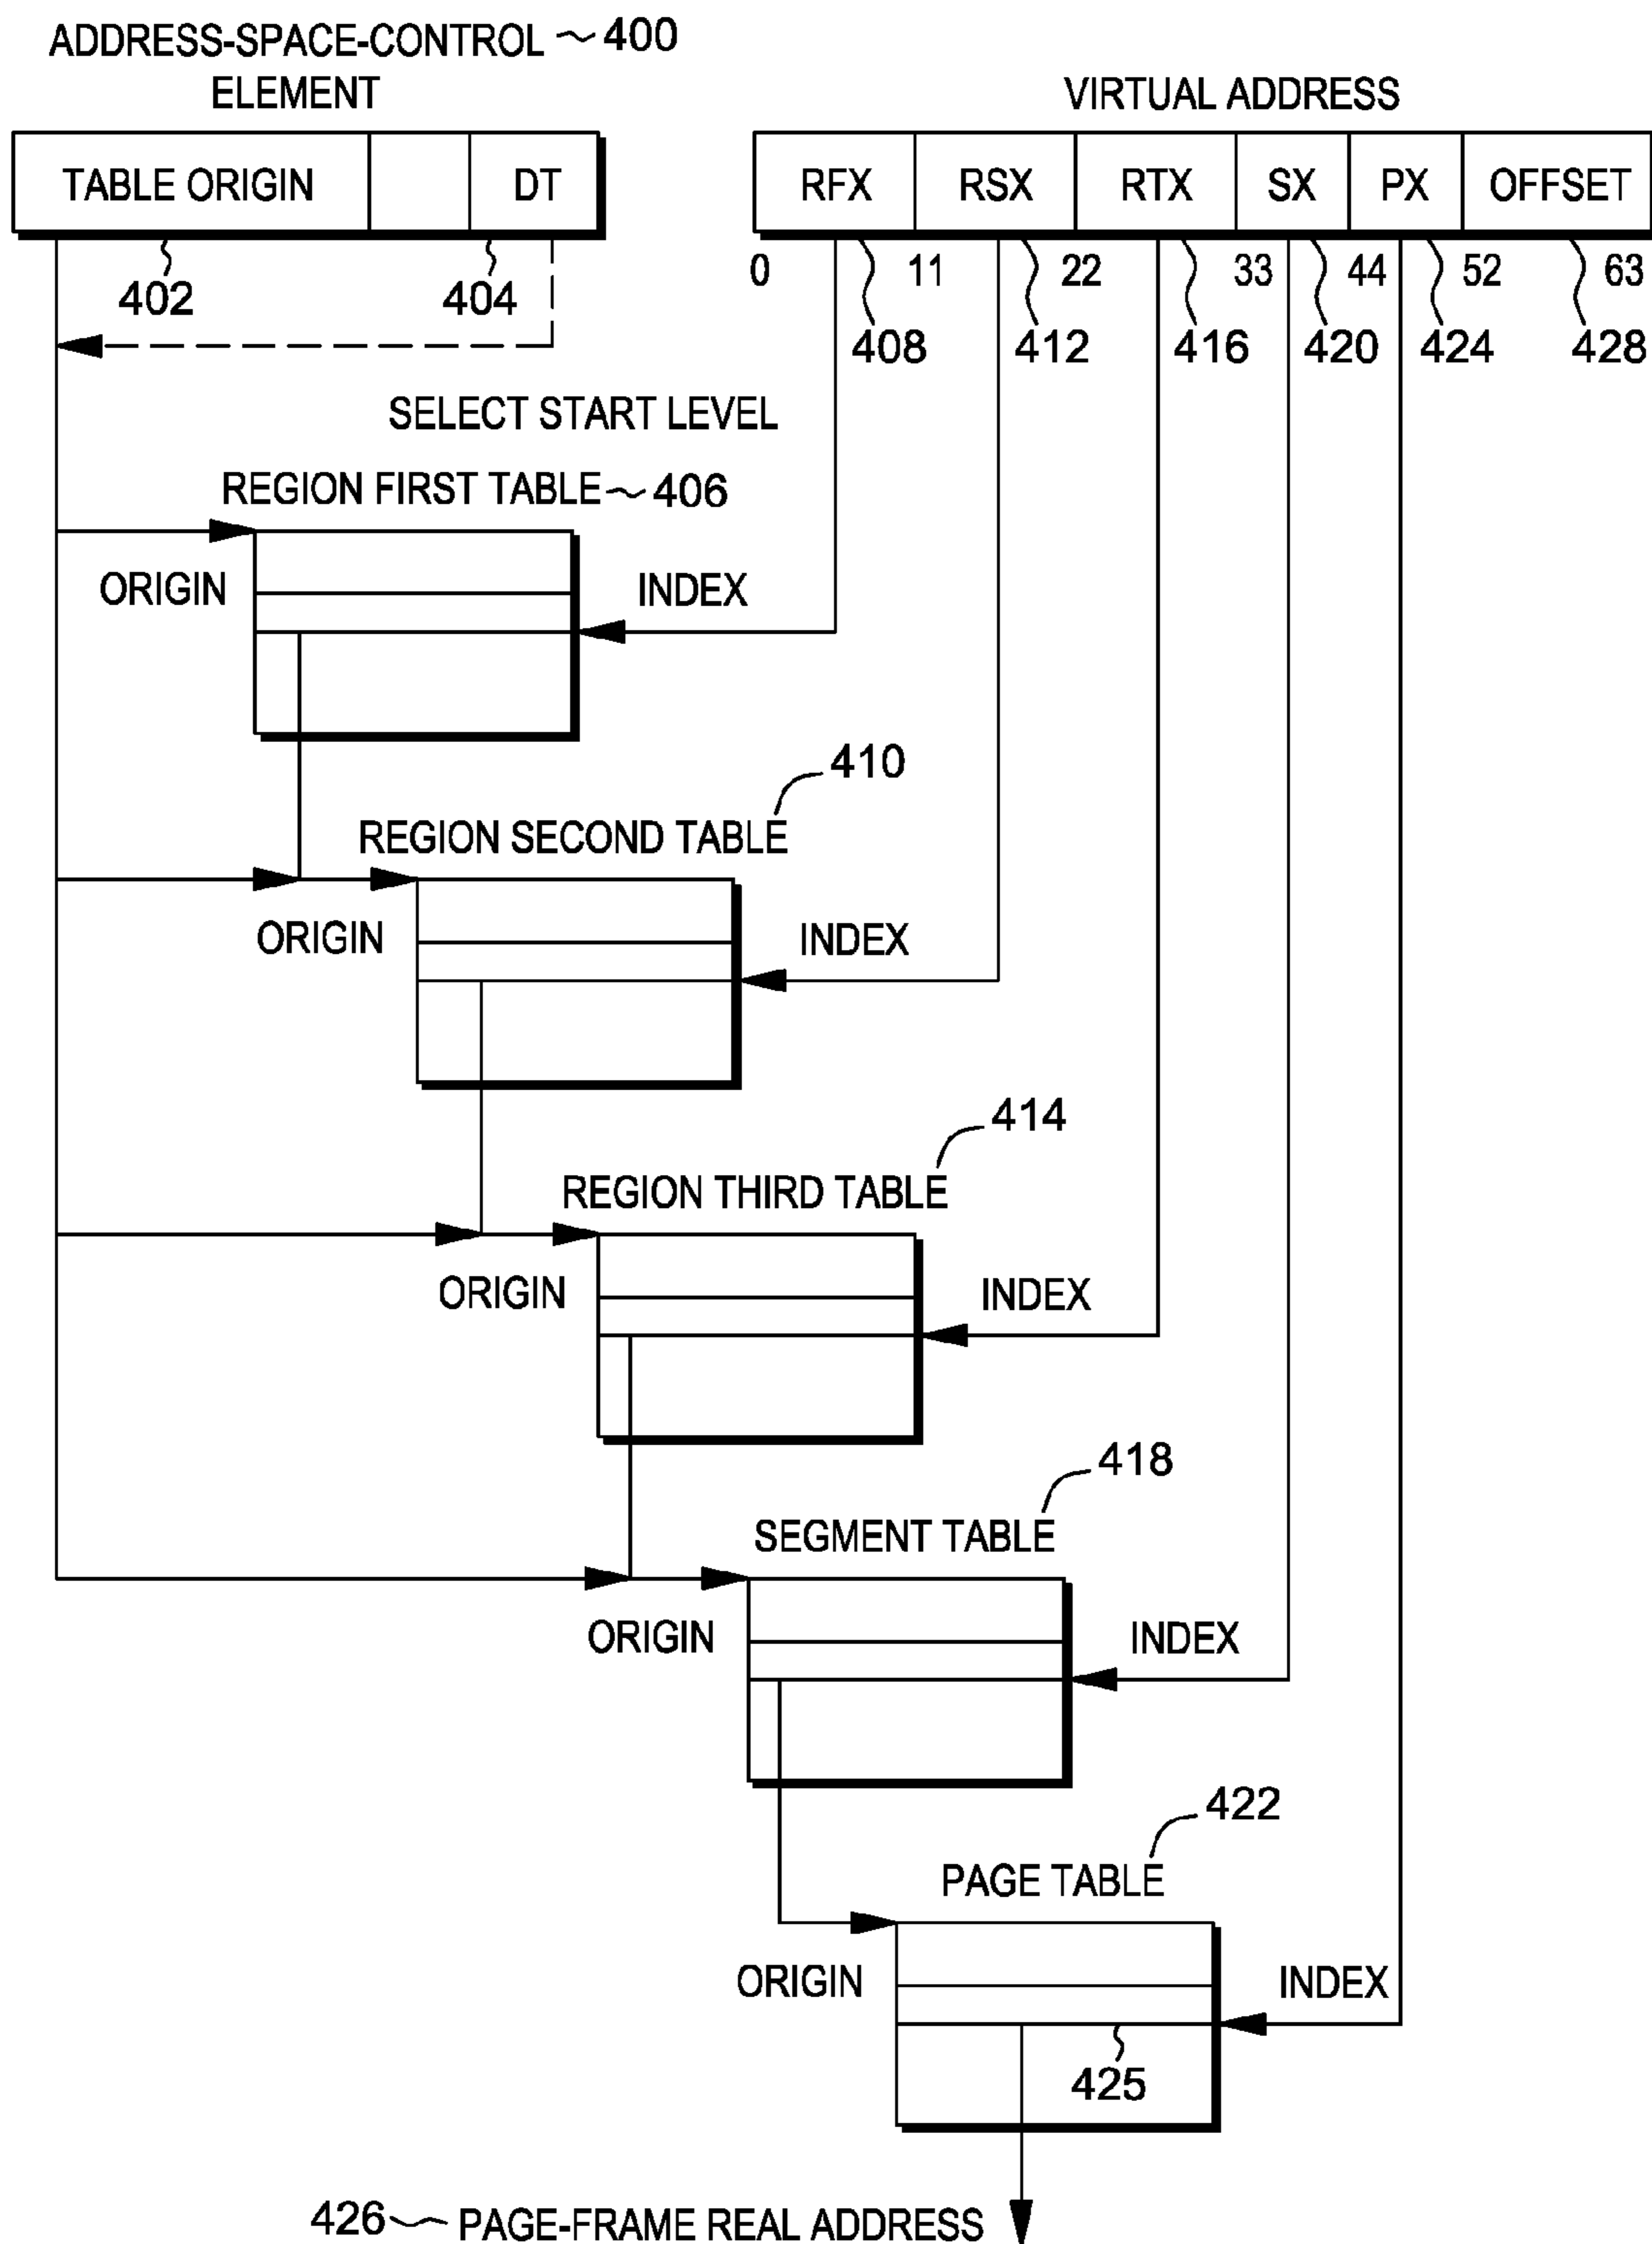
ADDRESS-SPACE-CONTROL ~ 400
ELEMENT

| TABLE ORIGIN | | DT |
|---|---|---|

402
404

VIRTUAL ADDRESS

| RFX | RSX | RTX | SX | PX | OFFSET |
|---|---|---|---|---|---|

0 11 22 33 44 52 63
408 412 416 420 424 428

SELECT START LEVEL

REGION FIRST TABLE ~ 406
ORIGIN
INDEX

410
REGION SECOND TABLE
ORIGIN
INDEX

414
REGION THIRD TABLE
ORIGIN
INDEX

418
SEGMENT TABLE
ORIGIN
INDEX

422
PAGE TABLE
ORIGIN
INDEX
425

426 ~ PAGE-FRAME REAL ADDRESS